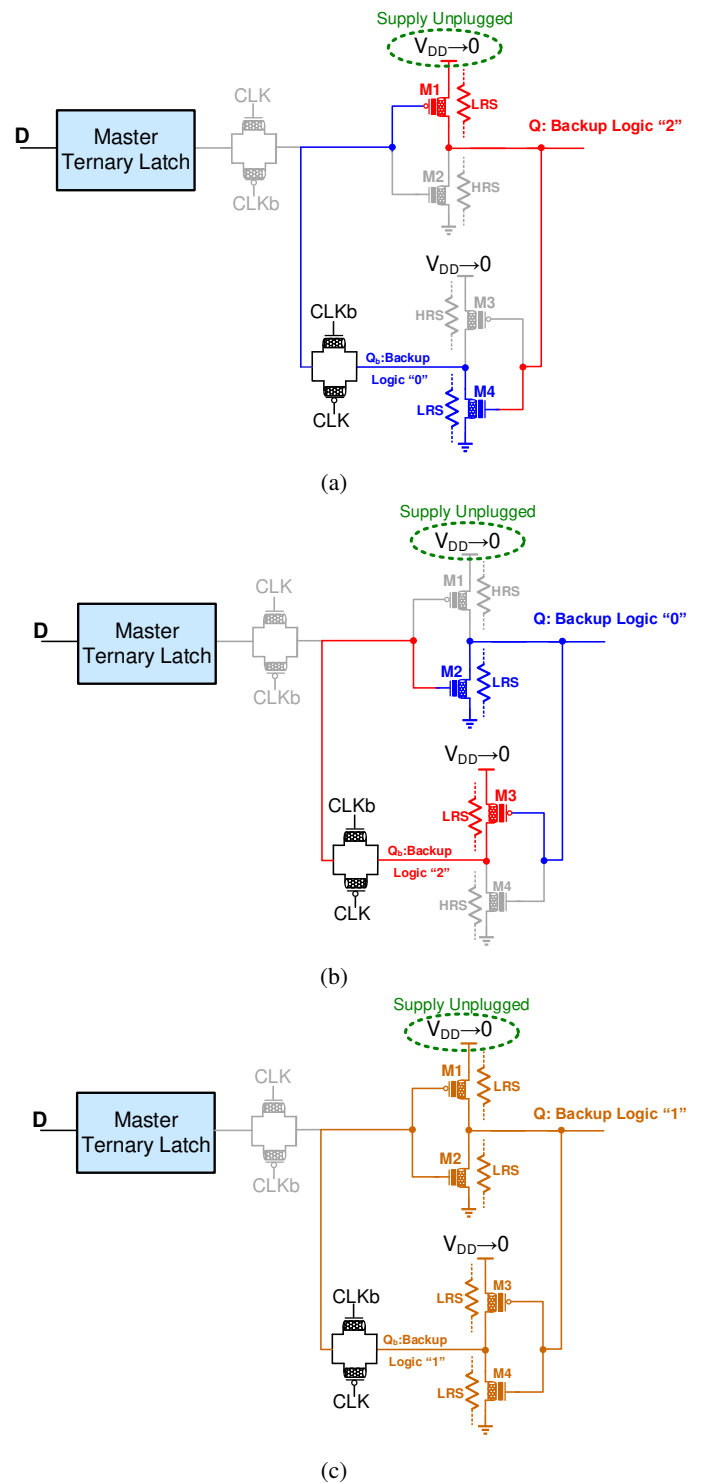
Supply Unplugged
$V_{DD}\rightarrow0$
M1
LRS
Q: Backup Logic "2"
D
Master Ternary Latch
CLK
CLKb
M2
HRS
$V_{DD}\rightarrow0$
HRS
M3
CLKb
$Q_b$:Backup Logic "0"
LRS
M4
CLK
(a)

Supply Unplugged
$V_{DD}\rightarrow0$
M1
HRS
Q: Backup Logic "0"
D
Master Ternary Latch
CLK
CLKb
M2
LRS
$V_{DD}\rightarrow0$
LRS
M3
CLKb
$Q_b$:Backup Logic "2"
HRS
M4
CLK
(b)

Supply Unplugged
$V_{DD}\rightarrow0$
M1
LRS
Q: Backup Logic "1"
D
Master Ternary Latch
CLK
CLKb
M2
LRS
$V_{DD}\rightarrow0$
LRS
M3
CLKb
$Q_b$:Backup Logic "1"
LRS
M4
CLK
(c)